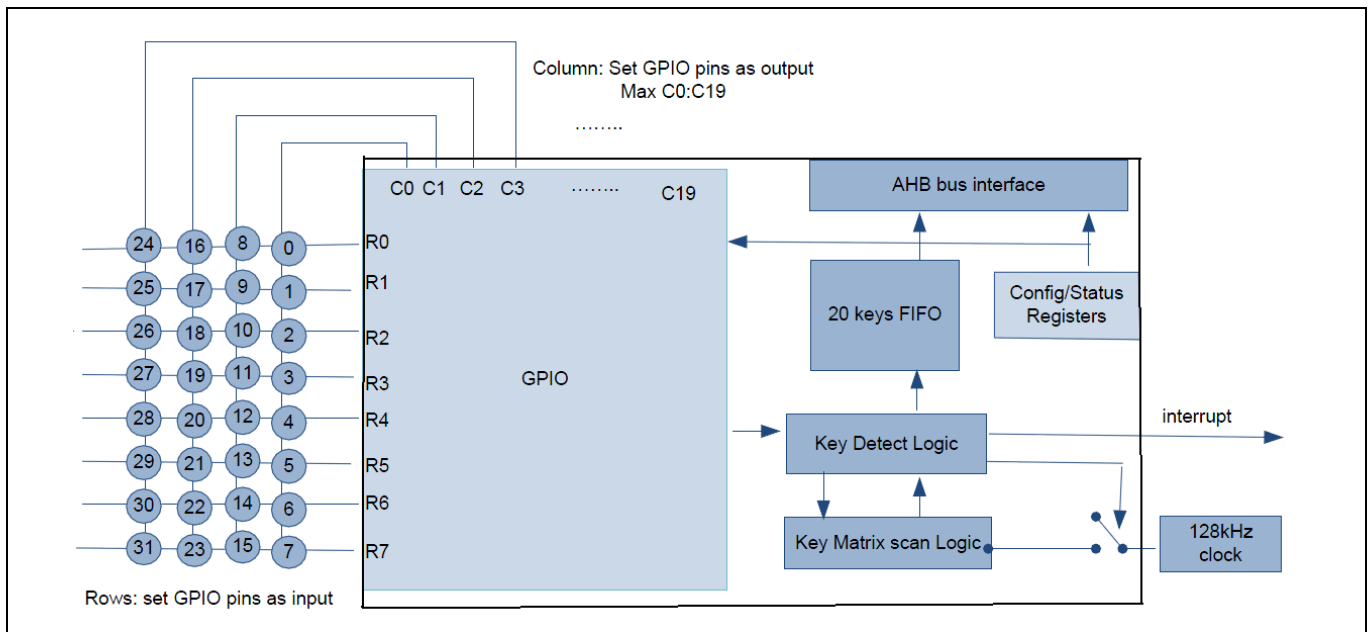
Column: Set GPIO pins as output
Max C0:C19

……..

C0 C1 C2 C3 …….. C19

AHB bus interface

24 16 8 0 R0
25 17 9 1 R1
26 18 10 2 R2
27 19 11 3 R3
28 20 12 4 R4
29 21 13 5 R5
30 22 14 6 R6
31 23 15 7 R7

GPIO

20 keys FIFO

Config/Status Registers

interrupt

Key Detect Logic

Key Matrix scan Logic

128kHz clock

Rows: set GPIO pins as input